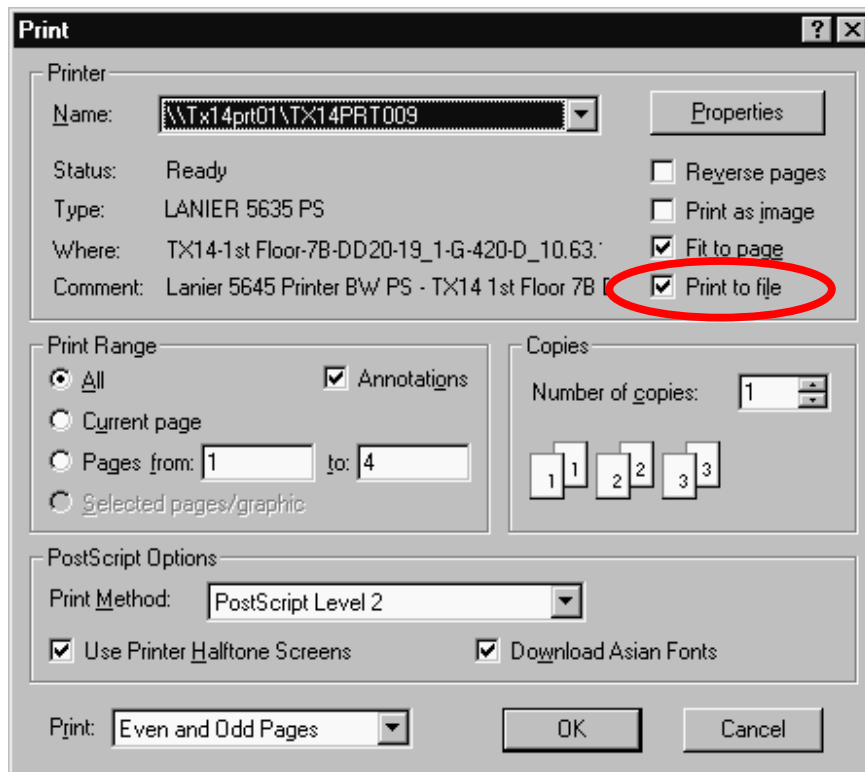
Print

?

Printer

Name: \\Tx14prt01\TX14PRT009

Properties

Status: Ready

Type: LANIER 5635 PS

Where: TX14-1st Floor-7B-DD20-19_1-G-420-D_10.63.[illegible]

Comment: Lanier 5645 Printer BW PS - TX14 1st Floor 7B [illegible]

Reverse pages

Print as image

Fit to page

Print to file

Print Range

All

Annotations

Current page

Pages from: 1 to: 4

Selected pages/graphic

Copies

Number of copies: 1

1 1 2 2 3 3

PostScript Options

Print Method: PostScript Level 2

Use Printer Halftone Screens

Download Asian Fonts

Print: Even and Odd Pages

OK

Cancel